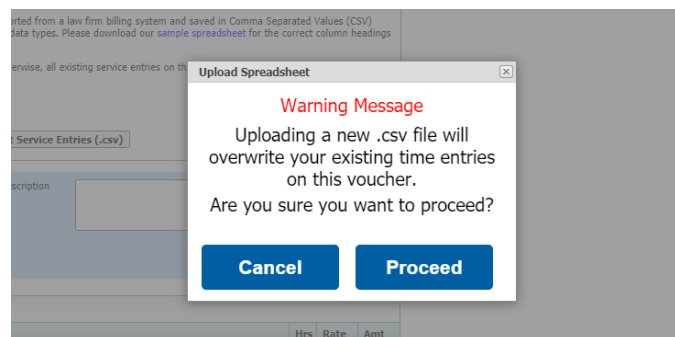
orted from a law firm billing system and saved in Comma Separated Values (CSV) data types. Please download our sample spreadsheet for the correct column headings

erwise, all existing service entries on th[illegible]

t Service Entries (.csv)

scription

Hrs Rate Amt

Upload Spreadsheet

Warning Message

Uploading a new .csv file will overwrite your existing time entries on this voucher.

Are you sure you want to proceed?

Cancel

Proceed